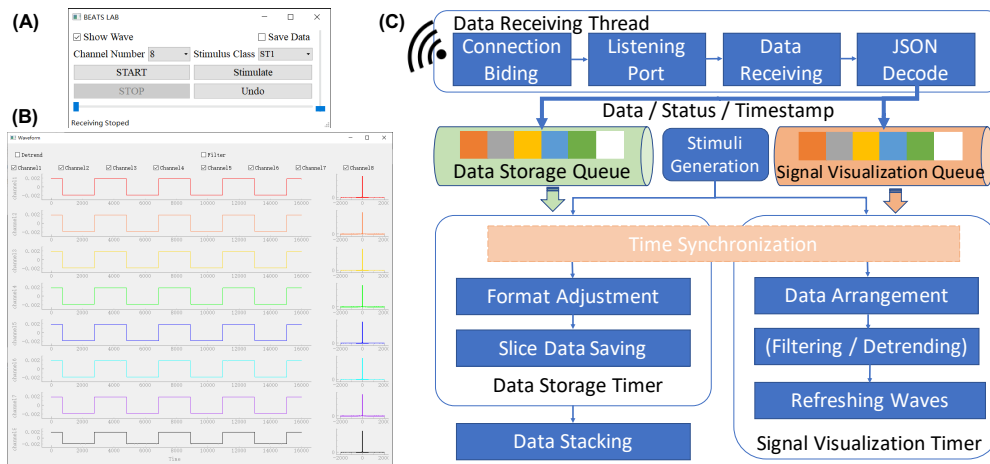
(A)

BEATS LAB

Show Wave

Save Data

Channel Number 8

Stimulus Class ST1

START

Stimulate

STOP

Undo

Receiving Stoped

(B)

Waveform

Detrend

Filter

Channel1 Channel2 Channel3 Channel4 Channel5 Channel6 Channel7 Channel8

Time

(C)

Data Receiving Thread

Connection Biding

Listening Port

Data Receiving

JSON Decode

Data / Status / Timestamp

Data Storage Queue

Stimuli Generation

Signal Visualization Queue

Time Synchronization

Format Adjustment

Slice Data Saving

Data Storage Timer

Data Stacking

Data Arrangement

(Filtering / Detrending)

Refreshing Waves

Signal Visualization Timer